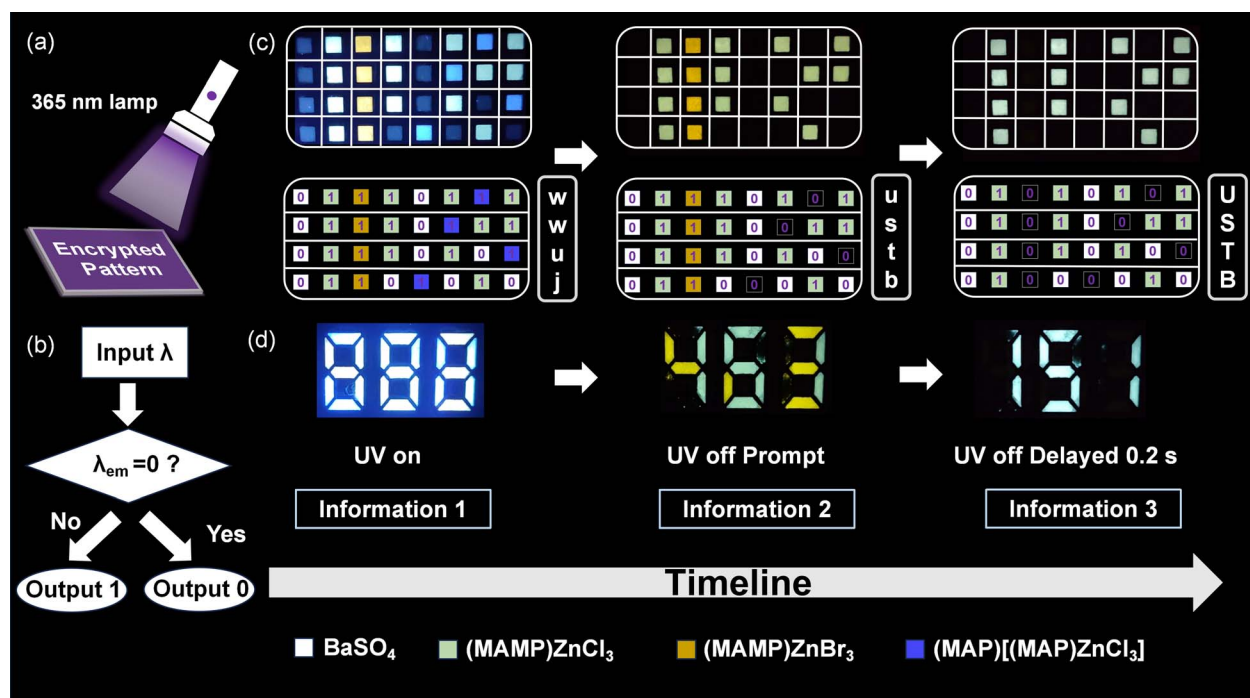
(a)

365 nm lamp

Encrypted Pattern

(b)

Input λ

$\lambda_{em}$ =0 ?

No

Yes

Output 1

Output 0

(c)

| 0 | 1 | 1 | 1 | 0 | 1 | 1 | 1 |
|---|---|---|---|---|---|---|---|
| 0 | 1 | 1 | 1 | 0 | 1 | 1 | 1 |
| 0 | 1 | 1 | 1 | 0 | 1 | 0 | 1 |
| 0 | 1 | 1 | 0 | 1 | 0 | 1 | 0 |

w
w
u
j

| 0 | 1 | 1 | 1 | 0 | 1 | 0 | 1 |
|---|---|---|---|---|---|---|---|
| 0 | 1 | 1 | 1 | 0 | 0 | 1 | 1 |
| 0 | 1 | 1 | 1 | 0 | 1 | 0 | 0 |
| 0 | 1 | 1 | 0 | 0 | 0 | 1 | 0 |

u
s
t
b

| 0 | 1 | 0 | 1 | 0 | 1 | 0 | 1 |
|---|---|---|---|---|---|---|---|
| 0 | 1 | 0 | 1 | 0 | 0 | 1 | 1 |
| 0 | 1 | 0 | 1 | 0 | 1 | 0 | 0 |
| 0 | 1 | 0 | 0 | 0 | 0 | 1 | 0 |

U
S
T
B

(d)

UV on

Information 1

UV off Prompt

Information 2

UV off Delayed 0.2 s

Information 3

Timeline

$BaSO_4$ $(MAMP)ZnCl_3$ $(MAMP)ZnBr_3$ $(MAP)[(MAP)ZnCl_3]$